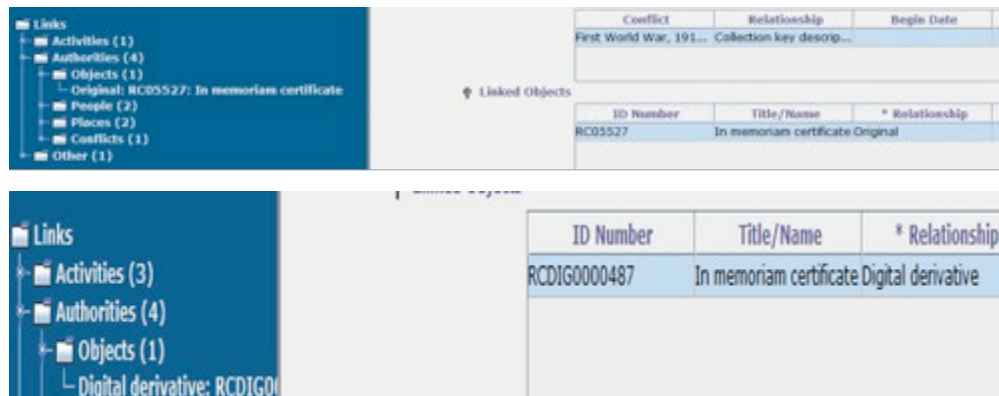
Links
Activities (1)
Authorities (4)
Objects (1)
Original: RC05527: In memoriam certificate
People (2)
Places (2)
Conflicts (1)
Other (1)

| Conflict | Relationship | Begin Date |
|---|---|---|
| First World War, 191... | Collection key descrip... | |

Linked Objects

| ID Number | Title/Name | * Relationship |
|---|---|---|
| RC05527 | In memoriam certificate | Original |

Links
Activities (3)
Authorities (4)
Objects (1)
Digital derivative: RCDIG0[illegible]

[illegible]

| ID Number | Title/Name | * Relationship |
|---|---|---|
| RCDIG0000487 | In memoriam certificate | Digital derivative |